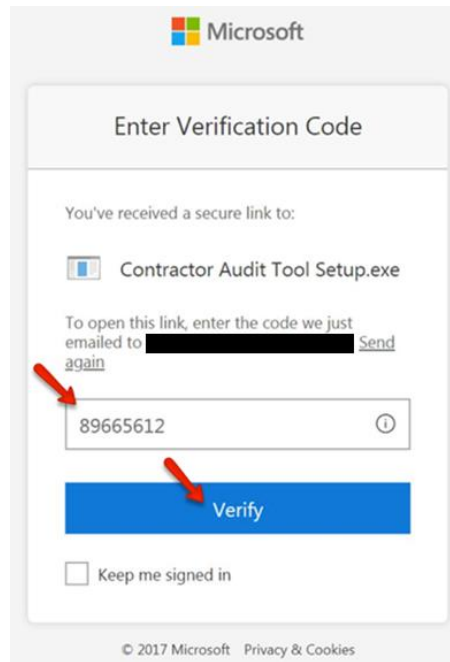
Microsoft

Enter Verification Code

You've received a secure link to:

Contractor Audit Tool Setup.exe

To open this link, enter the code we just emailed to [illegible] Send again

89665612

Verify

Keep me signed in

© 2017 Microsoft Privacy & Cookies